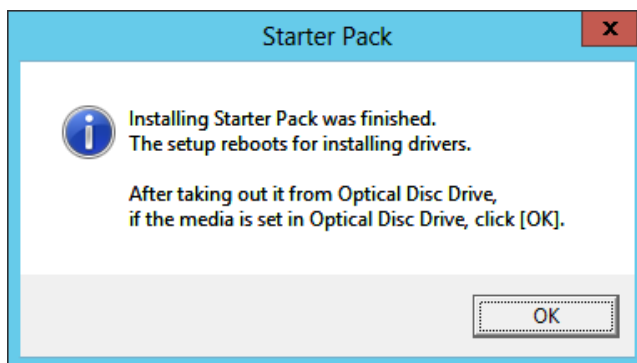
Starter Pack

x

Installing Starter Pack was finished.
The setup reboots for installing drivers.

After taking out it from Optical Disc Drive,
if the media is set in Optical Disc Drive, click [OK].

OK